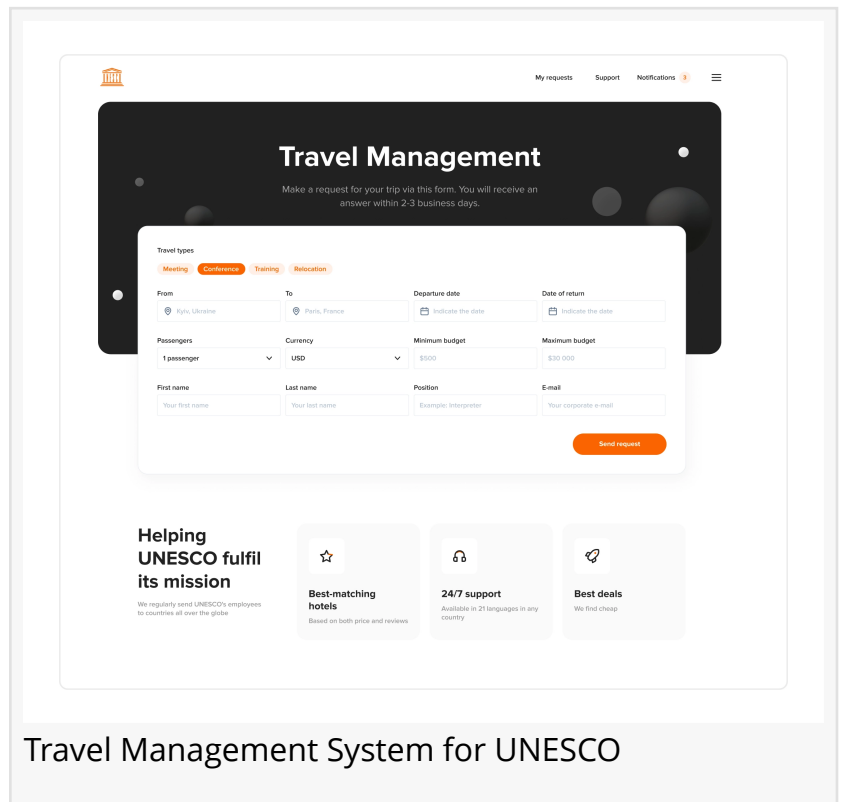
My requests Support Notifications 3

Travel Management

Make a request for your trip via this form. You will receive an answer within 2-3 business days.

Travel types

Meeting Conference Training Relocation

| From | To | Departure date | Date of return |
|---|---|---|---|
| Kyiv, Ukraine | Paris, France | Indicate the date | Indicate the date |
| Passengers | Currency | Minimum budget | Maximum budget |
| 1 passenger | USD | \$500 | \$30 000 |
| First name | Last name | Position | E-mail |
| Your first name | Your last name | Example: Interpreter | Your corporate e-mail |

Send request

Helping UNESCO fulfil its mission

We regularly send UNESCO's employees to countries all over the globe

Best-matching hotels

Based on both price and reviews

24/7 support

Available in 21 languages in any country

Best deals

We find cheap

Travel Management System for UNESCO